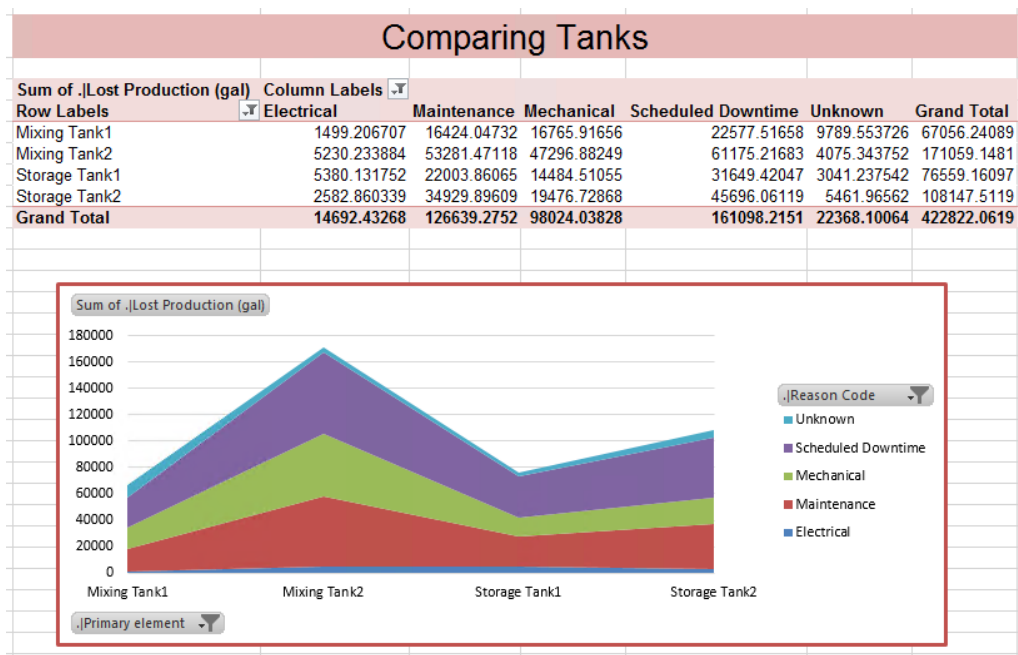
Comparing Tanks

| Sum of .\|Lost Production (gal) | Column Labels | | | | | |
|---|---|---|---|---|---|---|
| Row Labels | Electrical | Maintenance | Mechanical | Scheduled Downtime | Unknown | Grand Total |
| Mixing Tank1 | 1499.206707 | 16424.04732 | 16765.91656 | 22577.51658 | 9789.553726 | 67056.24089 |
| Mixing Tank2 | 5230.233884 | 53281.47118 | 47296.88249 | 61175.21683 | 4075.343752 | 171059.1481 |
| Storage Tank1 | 5380.131752 | 22003.86065 | 14484.51055 | 31649.42047 | 3041.237542 | 76559.16097 |
| Storage Tank2 | 2582.860339 | 34929.89609 | 19476.72868 | 45696.06119 | 5461.96562 | 108147.5119 |
| Grand Total | 14692.43268 | 126639.2752 | 98024.03828 | 161098.2151 | 22368.10064 | 422822.0619 |

Sum of .|Lost Production (gal)

180000
160000
140000
120000
100000
80000
60000
40000
20000
0

Mixing Tank1
Mixing Tank2
Storage Tank1
Storage Tank2

.|Primary element

.|Reason Code
Unknown
Scheduled Downtime
Mechanical
Maintenance
Electrical